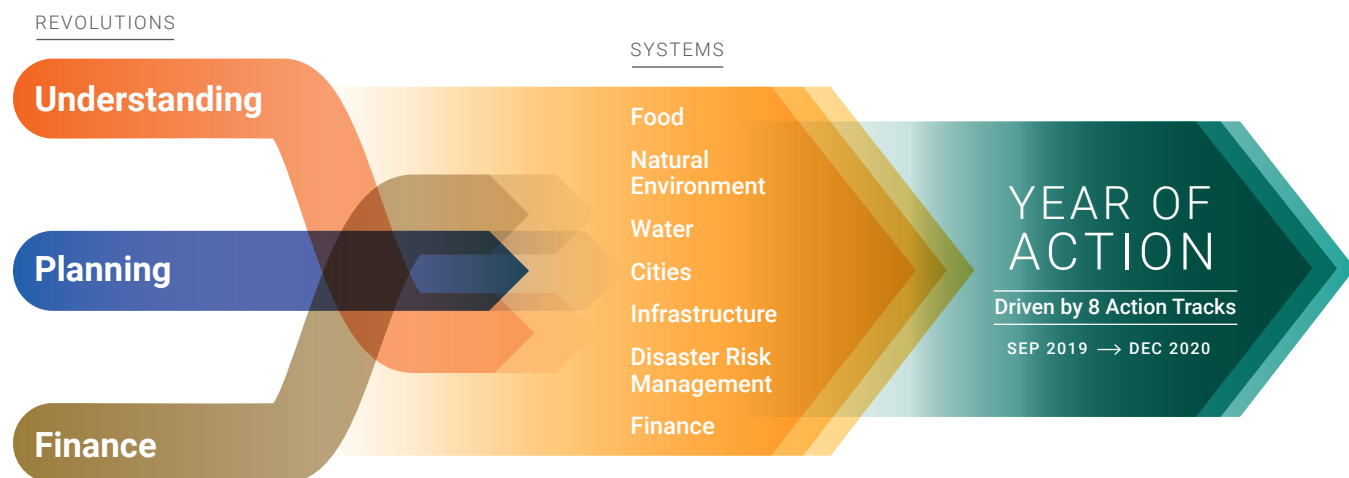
REVOLUTIONS

Understanding

Planning

Finance

SYSTEMS

Food

Natural Environment

Water

Cities

Infrastructure

Disaster Risk Management

Finance

YEAR OF ACTION

Driven by 8 Action Tracks

SEP 2019 ⟶ DEC 2020